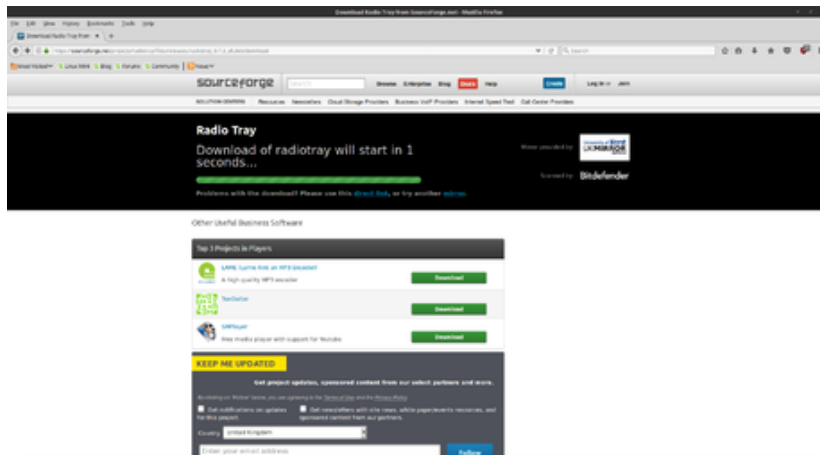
Download Radio Tray from SourceForge.net - Mozilla Firefox

File Edit View History Bookmarks Tools Help

Download Radio Tray from

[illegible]

Most Visited Linux Mint Blog Forums Community News

sourceforge

Browse Enterprise Blog Deals Help

Create

Log In Join

SOLUTION CENTERS Resources Newsletters Cloud Storage Providers Business VoIP Providers Internet Speed Test Call Center Providers

Radio Tray

Download of radiotray will start in 1 seconds...

Problems with the download? Please use this direct link, or try another mirror.

Mirror provided by

Scanned by Bitdefender

Other Useful Business Software

Top 3 Projects in Players

LAME (Lame Aint an MP3 Encoder)

A high quality MP3 encoder

Download

TeeSelect

Download

SMPlayer

Free media player with support for Youtube

Download

KEEP ME UPDATED

Get project updates, sponsored content from our select partners and more.

By clicking on "Follow" below, you are agreeing to the Terms of Use and the Privacy Policy.

Get notifications on updates for this project.

Get newsletters with site news, white paper/events resources, and sponsored content from our partners.

Country United Kingdom

Enter your email address

Follow